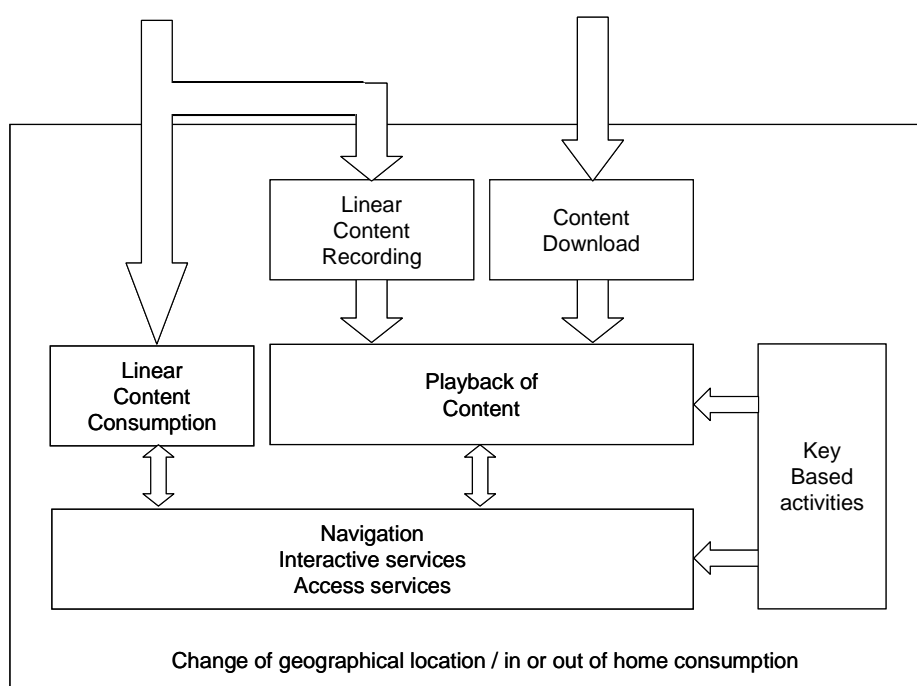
Linear Content Recording

Content Download

Linear Content Consumption

Playback of Content

Key Based activities

Navigation
Interactive services
Access services

Change of geographical location / in or out of home consumption